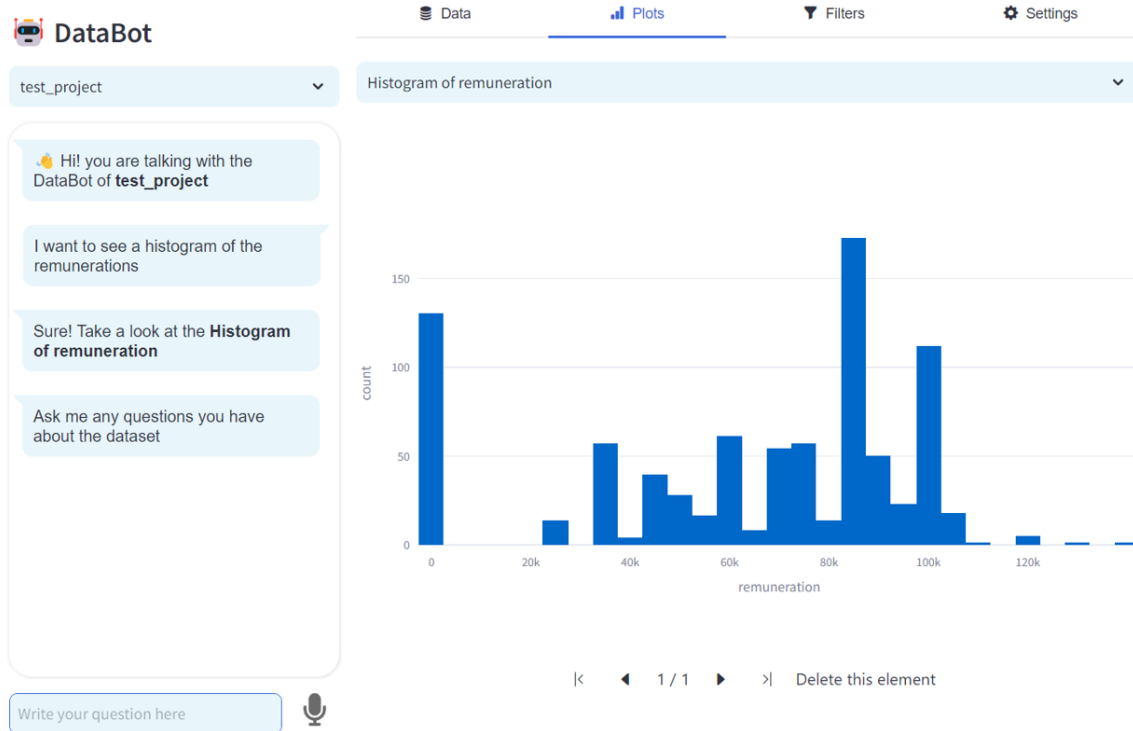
DataBot

Data
Plots
Filters
Settings

test_project

Histogram of remuneration

👋 Hi! you are talking with the DataBot of **test_project**

I want to see a histogram of the remunerations

Sure! Take a look at the **Histogram of remuneration**

Ask me any questions you have about the dataset

150
100
50
0
count

0
20k
40k
60k
80k
100k
120k
remuneration

|< ◀ 1 / 1 ▶ >| Delete this element

Write your question here